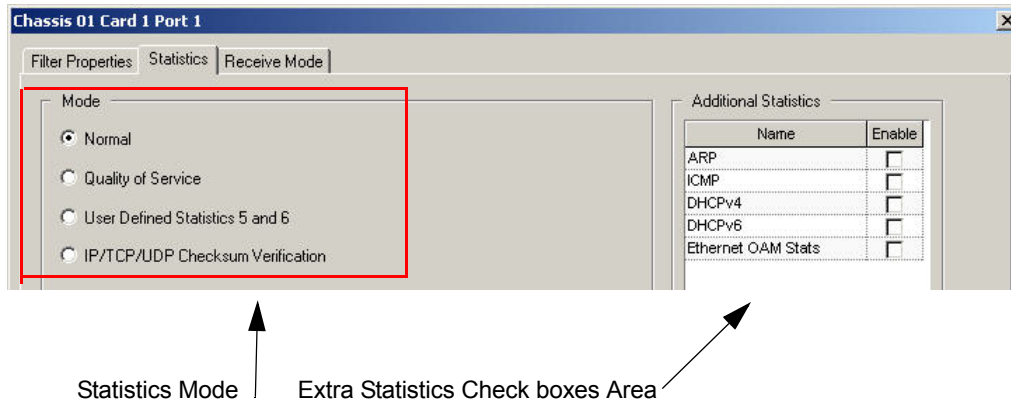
Chassis 01 Card 1 Port 1

Filter Properties | Statistics | Receive Mode

Mode

Normal

Quality of Service

User Defined Statistics 5 and 6

IP/TCP/UDP Checksum Verification

Additional Statistics

| Name | Enable |
|---|---|
| ARP | |
| ICMP | |
| DHCPv4 | |
| DHCPv6 | |
| Ethernet OAM Stats | |

Statistics Mode

Extra Statistics Check boxes Area